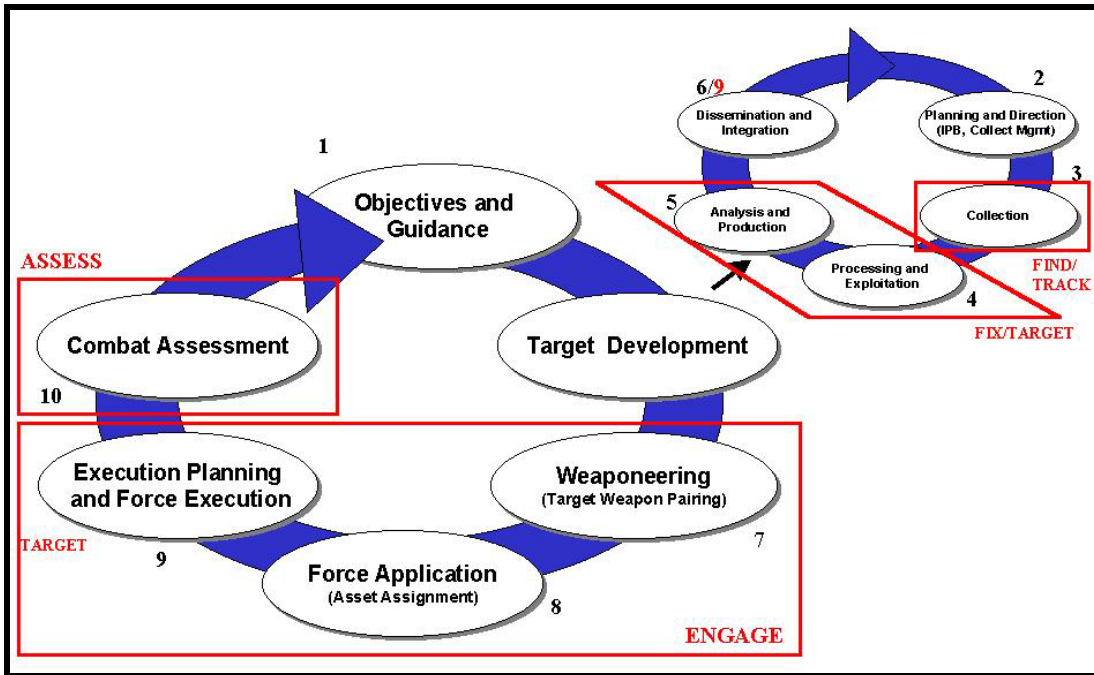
6/9
Dissemination and Integration

2
Planning and Direction (IPB, Collect Mgmt)

3
Collection

FIND/ TRACK

5
Analysis and Production

Processing and Exploitation
4

FIX/TARGET

1
Objectives and Guidance

ASSESS

Combat Assessment
10

Target Development

Execution Planning and Force Execution

TARGET
9

Weaponeering (Target Weapon Pairing)
7

Force Application (Asset Assignment)
8

ENGAGE